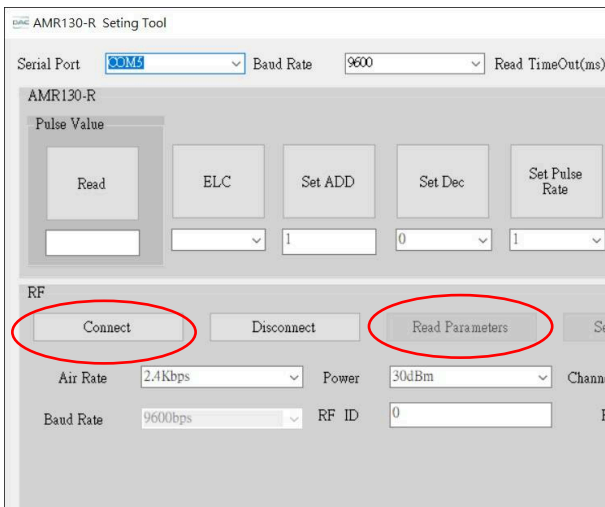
AMR130-R Seting Tool

Serial Port COM5 Baud Rate 9600 Read TimeOut(ms)

AMR130-R

Pulse Value

Read

ELC

Set ADD

Set Dec

Set Pulse Rate

1

0

1

RF

Connect

Disconnect

Read Parameters

Se

Air Rate 2.4Kbps

Power 30dBm

Channe

Baud Rate 9600bps

RF ID 0